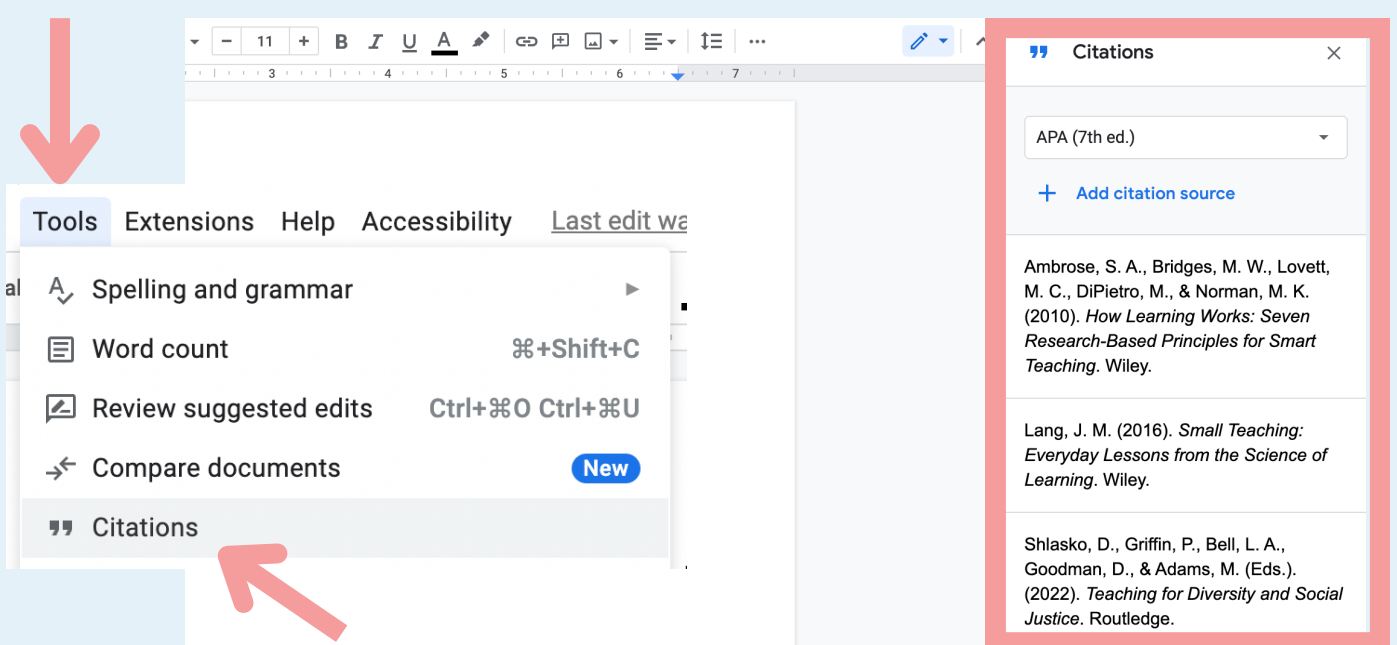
11 B I U A

3 4 5 6 7

Tools Extensions Help Accessibility Last edit wa

Spelling and grammar ▸

Word count ⌘+Shift+C

Review suggested edits Ctrl+⌘O Ctrl+⌘U

Compare documents New

Citations

Citations ×

APA (7th ed.)

+ Add citation source

Ambrose, S. A., Bridges, M. W., Lovett, M. C., DiPietro, M., & Norman, M. K. (2010). *How Learning Works: Seven Research-Based Principles for Smart Teaching*. Wiley.

Lang, J. M. (2016). *Small Teaching: Everyday Lessons from the Science of Learning*. Wiley.

Shlasko, D., Griffin, P., Bell, L. A., Goodman, D., & Adams, M. (Eds.). (2022). *Teaching for Diversity and Social Justice*. Routledge.